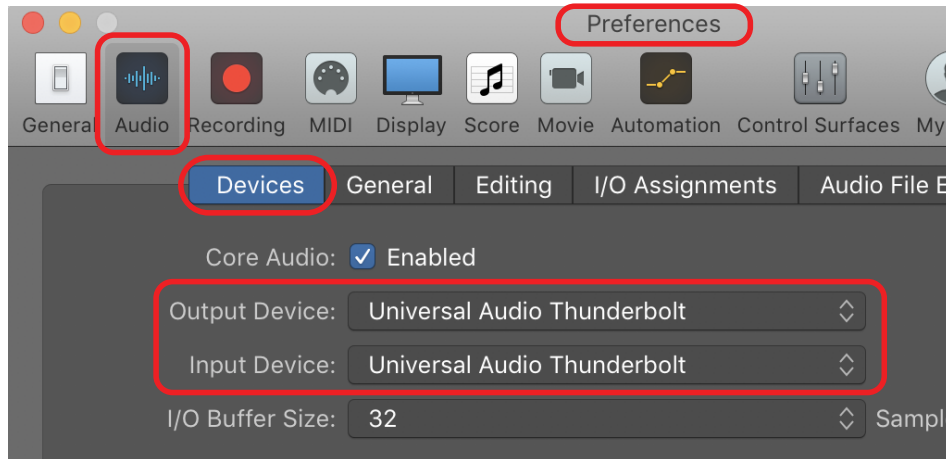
Preferences

General Audio Recording MIDI Display Score Movie Automation Control Surfaces My

Devices General Editing I/O Assignments Audio File E

Core Audio: Enabled

Output Device: Universal Audio Thunderbolt

Input Device: Universal Audio Thunderbolt

I/O Buffer Size: 32 Sampl